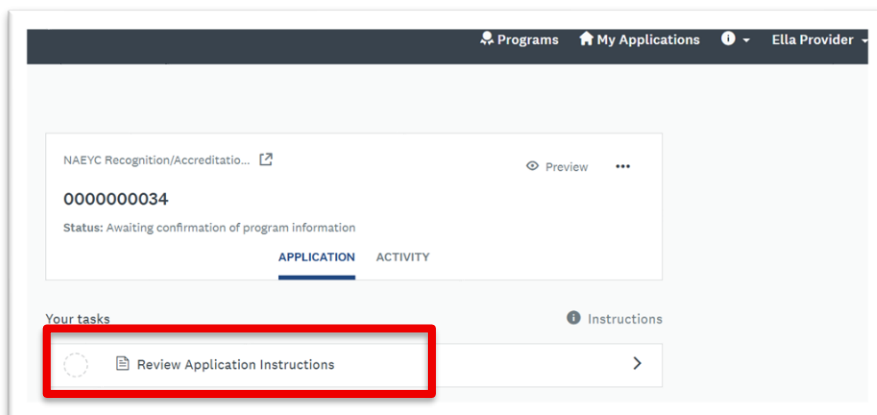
Programs My Applications Ella Provider

NAEYC Recognition/Accreditatio...

Preview •••

0000000034

Status: Awaiting confirmation of program information

APPLICATION ACTIVITY

Your tasks

Instructions

Review Application Instructions